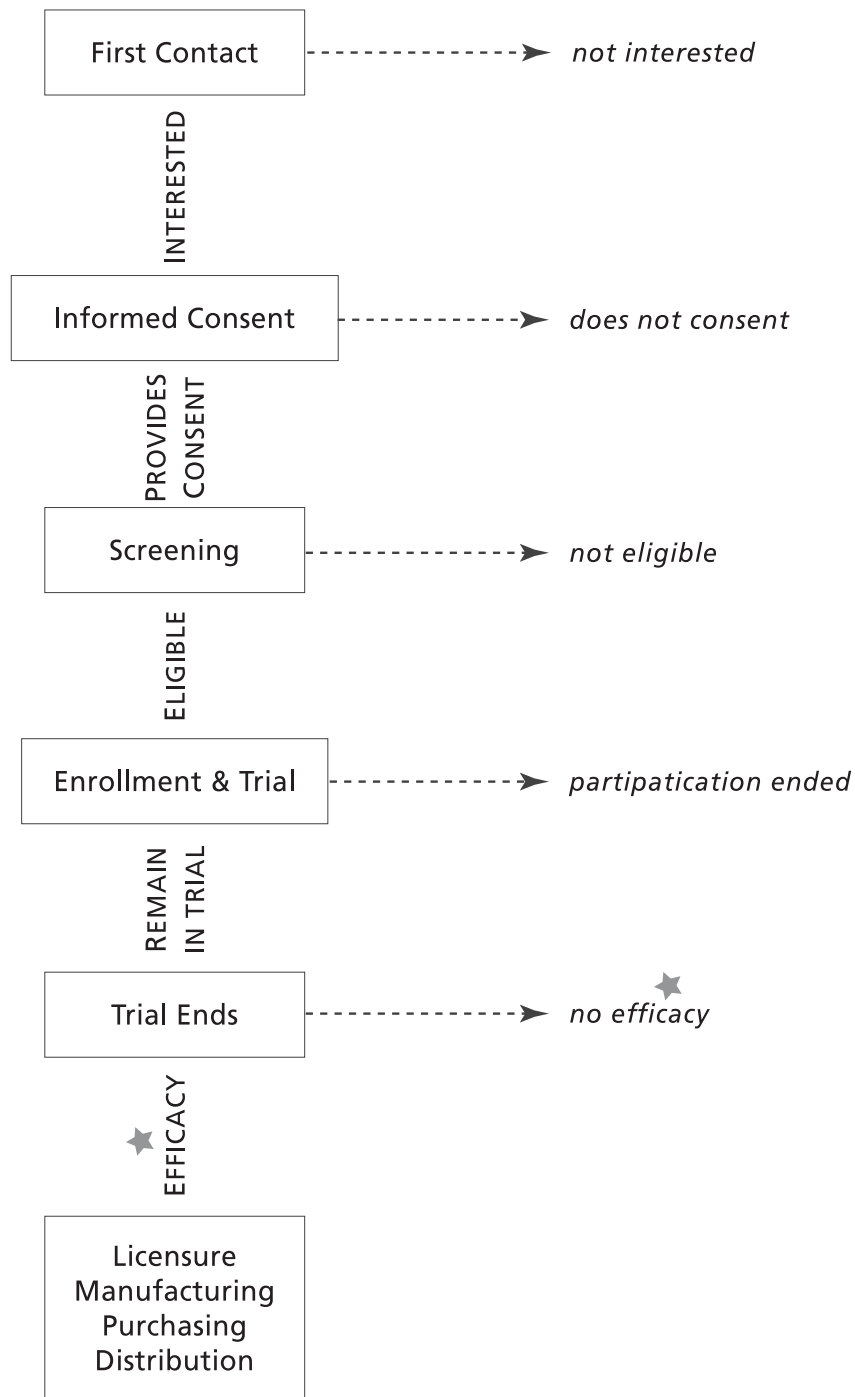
First Contact
not interested

INTERESTED

Informed Consent
does not consent

PROVIDES CONSENT

Screening
not eligible

ELIGIBLE

Enrollment & Trial
partipatication ended

REMAIN IN TRIAL

Trial Ends
no efficacy

EFFICACY

Licensure
Manufacturing
Purchasing
Distribution